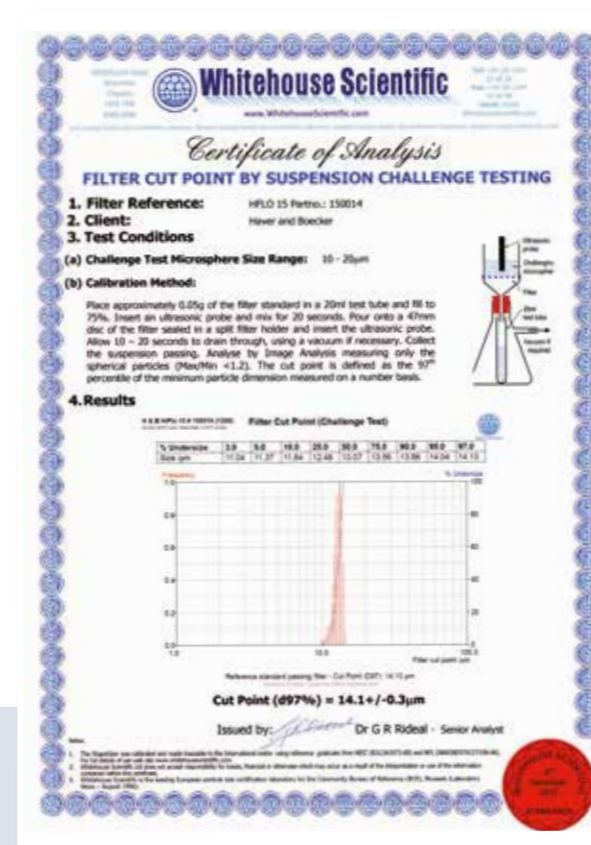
Whitehouse Scientific

www.WhitehouseScientific.com

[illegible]

Certificate of Analysis

FILTER CUT POINT BY SUSPENSION CHALLENGE TESTING

1. Filter Reference: HFLO 15 Partno.: 150014

2. Client: Haver and Boecker

3. Test Conditions

(a) Challenge Test Microsphere Size Range: 10 - 20µm

(b) Calibration Method:

Place approximately 0.05g of the filter standard in a 20ml test tube and fill to 75%. Insert an ultrasonic probe and mix for 20 seconds. Pour onto a 47mm disc of the filter sealed in a split filter holder and insert the ultrasonic probe. Allow 10 - 20 seconds to drain through, using a vacuum if necessary. Collect the suspension passing. Analyse by Image Analysis measuring only the spherical particles (Max/Min <1.2). The cut point is defined as the 97th percentile of the minimum particle dimension measured on a number basis.

Ultrasonic probe
Challenge microsphere
Filter
Glass test tube
Vacuum if required

4. Results

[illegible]

Filter Cut Point (Challenge Test)

| % Undersize | 3.0 | 5.0 | 10.0 | 25.0 | 50.0 | 75.0 | 90.0 | 95.0 | 97.0 |
|---|---|---|---|---|---|---|---|---|---|
| Size µm | 11.04 | 11.27 | 11.64 | 12.48 | 13.07 | 13.56 | 13.86 | 14.04 | 14.13 |

Frequency
% Undersize
1.0
0.8
0.6
0.4
0.2
0.0
100
80
60
40
20
0
1.0
10.0
100.0
Filter cut point µm

Reference standard passing filter - Cut Point (D97): 14.13 µm

Cut Point (d97%) = 14.1+/-0.3µm

Issued by: Dr G R Rideal - Senior Analyst

Notes:
1. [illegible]
2. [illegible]
3. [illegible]

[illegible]